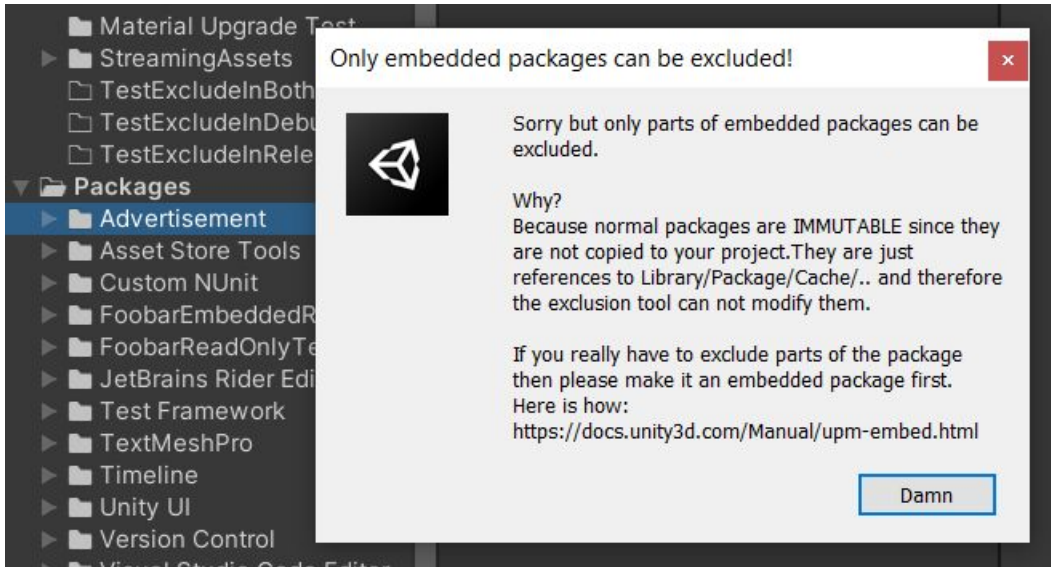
Material Upgrade Test
StreamingAssets
TestExcludeInBoth
TestExcludeInDebu
TestExcludeInRele
Packages
Advertisement
Asset Store Tools
Custom NUnit
FoobarEmbeddedR
FoobarReadOnlyTe
JetBrains Rider Edi
Test Framework
TextMeshPro
Timeline
Unity UI
Version Control
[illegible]

Only embedded packages can be excluded!
×

Sorry but only parts of embedded packages can be excluded.

Why?
Because normal packages are IMMUTABLE since they are not copied to your project.They are just references to Library/Package/Cache/.. and therefore the exclusion tool can not modify them.

If you really have to exclude parts of the package then please make it an embedded package first. Here is how:
https://docs.unity3d.com/Manual/upm-embed.html

Damn